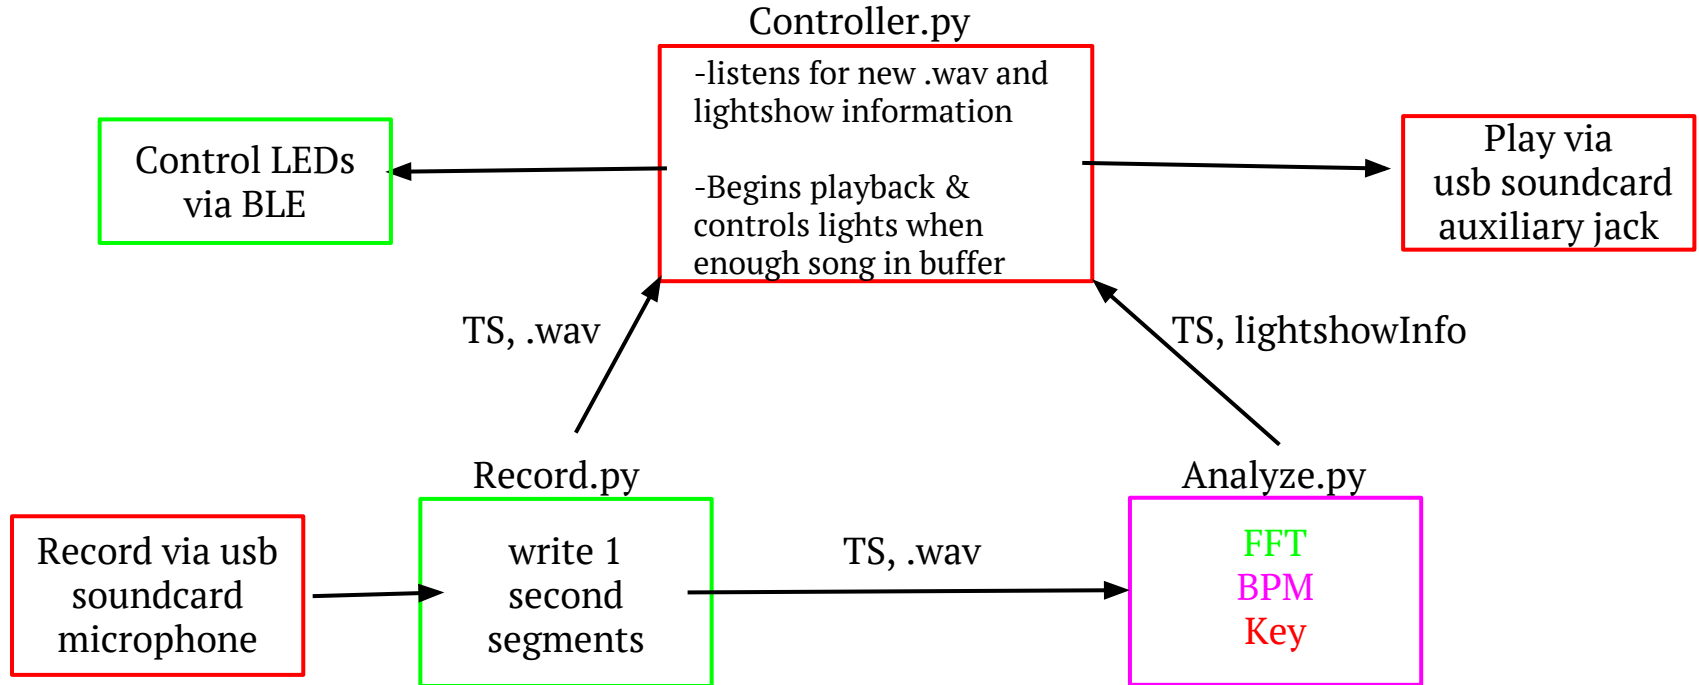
Controller.py

-listens for new .wav and lightshow information

-Begins playback & controls lights when enough song in buffer

Control LEDs via BLE

Play via usb soundcard auxiliary jack

TS, .wav

TS, lightshowInfo

Record.py

Analyze.py

Record via usb soundcard microphone

write 1 second segments

TS, .wav

FFT
BPM
Key